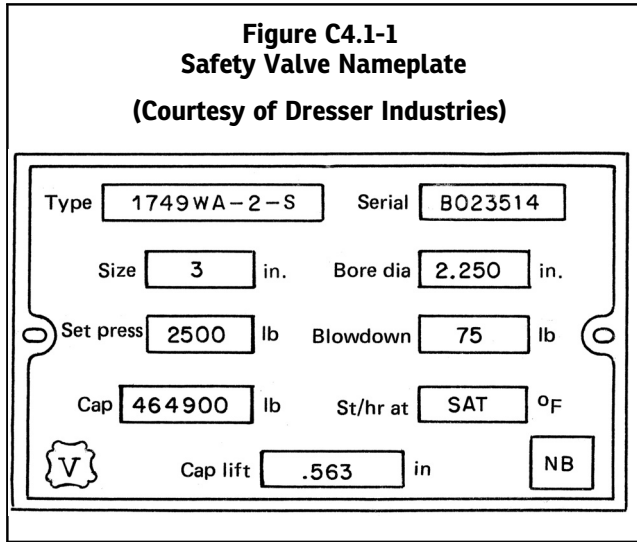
Figure C4.1-1
Safety Valve Nameplate
(Courtesy of Dresser Industries)

Type 1749WA-2-S Serial B023514

Size 3 in. Bore dia 2.250 in.

Set press 2500 lb Blowdown 75 lb

Cap 464900 lb St/hr at SAT $^oF$

V Cap lift .563 in NB